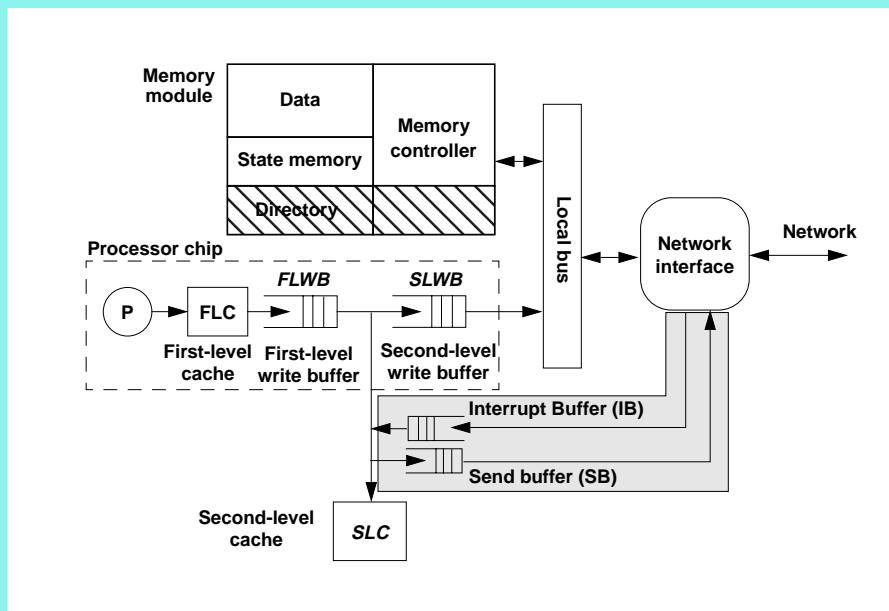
Memory module

Data

State memory

Directory

Memory controller

Local bus

Network interface

Network

Processor chip

P

FLC

FLWB

SLWB

First-level cache

First-level write buffer

Second-level write buffer

Interrupt Buffer (IB)

Send buffer (SB)

Second-level cache

SLC